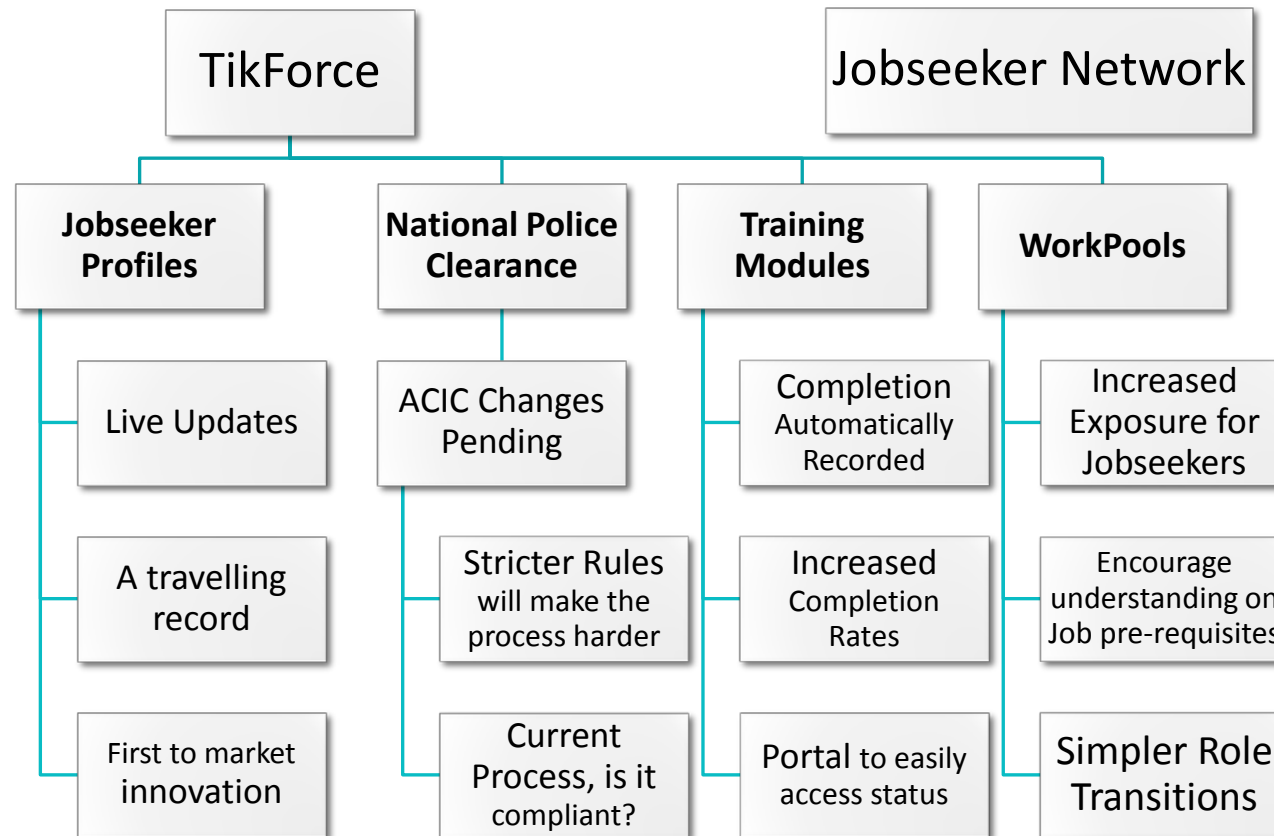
TikForce

Jobseeker Network

Jobseeker Profiles

National Police Clearance

Training Modules

WorkPools

Live Updates

A travelling record

First to market innovation

ACIC Changes Pending

Stricter Rules will make the process harder

Current Process, is it compliant?

Completion Automatically Recorded

Increased Completion Rates

Portal to easily access status

Increased Exposure for Jobseekers

Encourage understanding on Job pre-requisites

Simpler Role Transitions